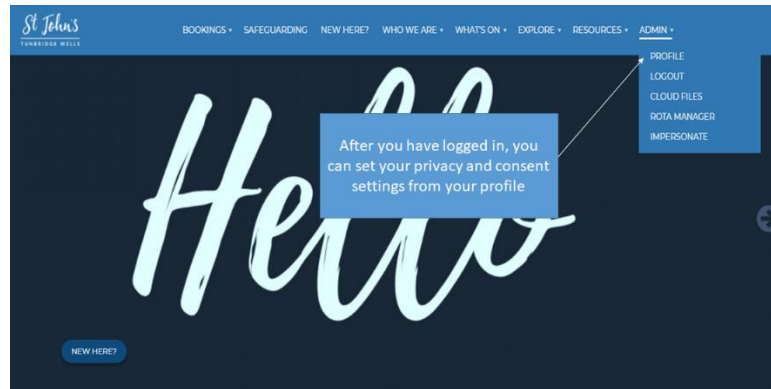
St Johns
TUNBRIDGE WELLS

BOOKINGS ▾ SAFEGUARDING NEW HERE? WHO WE ARE ▾ WHAT'S ON ▾ EXPLORE ▾ RESOURCES ▾ ADMIN ▾

PROFILE
LOGOUT
CLOUD FILES
ROTA MANAGER
IMPERSONATE

Hello

After you have logged in, you can set your privacy and consent settings from your profile

NEW HERE?